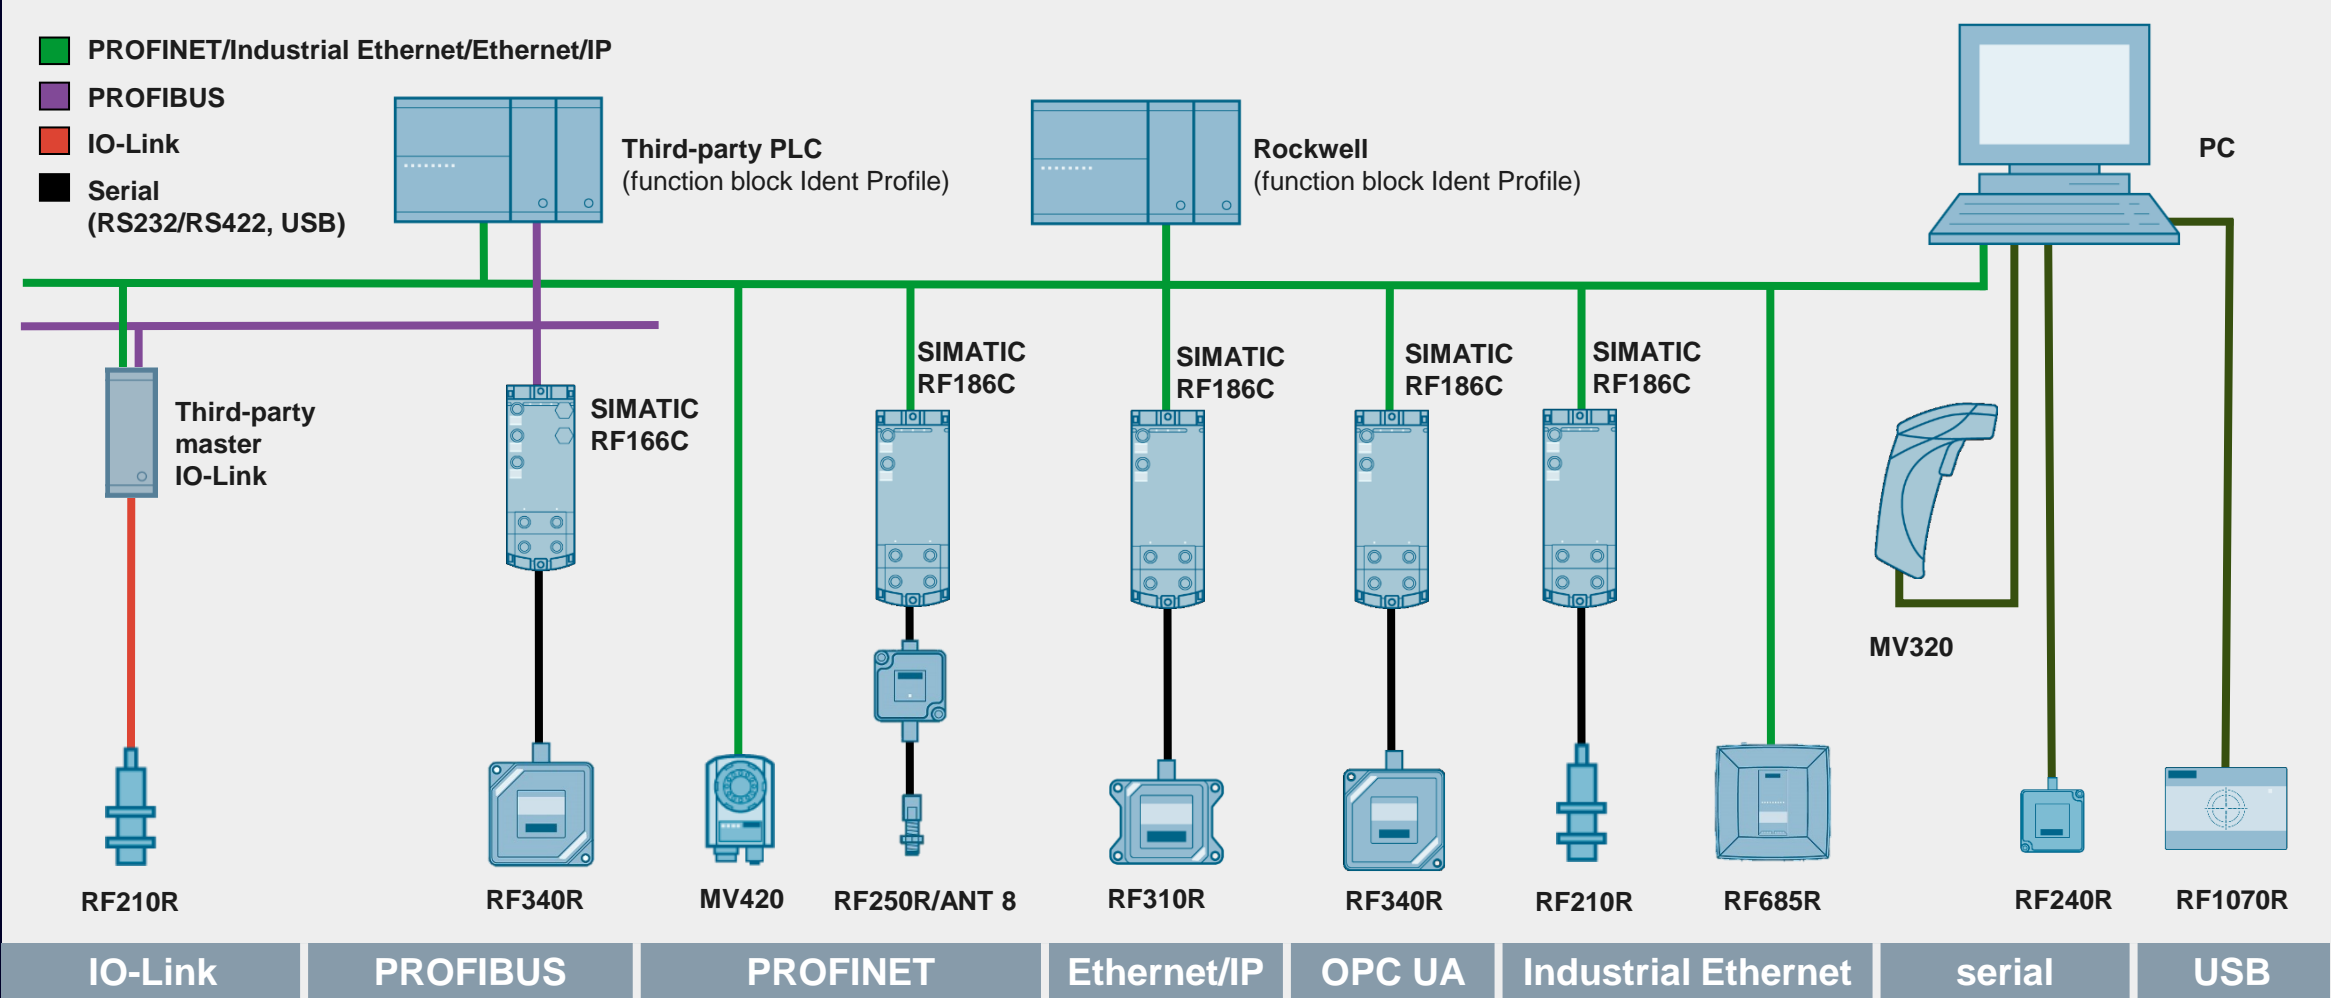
PROFINET/Industrial Ethernet/Ethernet/IP
PROFIBUS
IO-Link
Serial (RS232/RS422, USB)

Third-party PLC
(function block Ident Profile)

Rockwell
(function block Ident Profile)

PC

Third-party master IO-Link

SIMATIC RF166C

SIMATIC RF186C

SIMATIC RF186C

SIMATIC RF186C

SIMATIC RF186C

MV320

RF210R

RF340R

MV420

RF250R/ANT 8

RF310R

RF340R

RF210R

RF685R

RF240R

RF1070R

IO-Link

PROFIBUS

PROFINET

Ethernet/IP

OPC UA

Industrial Ethernet

serial

USB